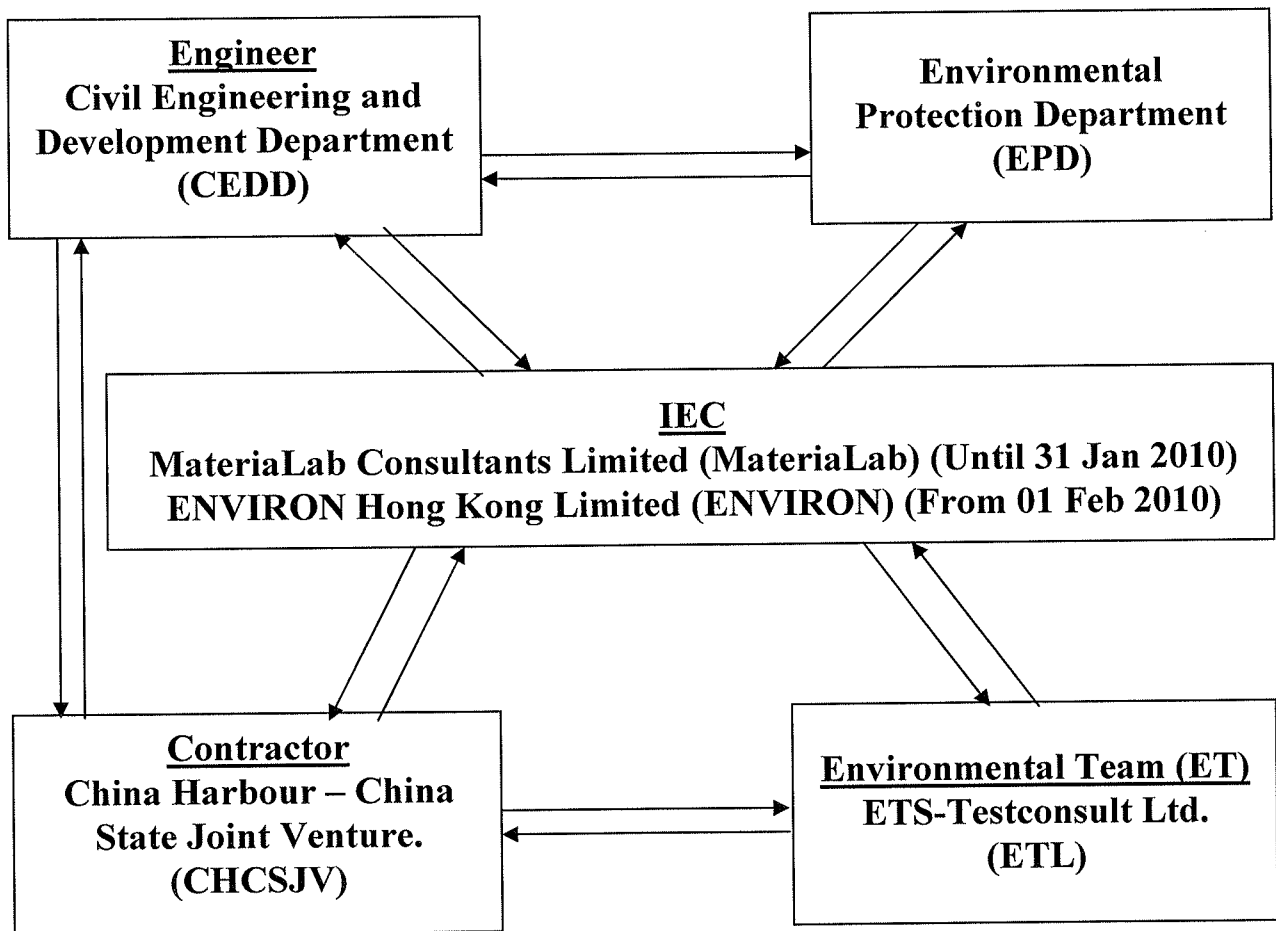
Engineer
Civil Engineering and Development Department (CEDD)

Environmental Protection Department (EPD)

IEC
MateriaLab Consultants Limited (MateriaLab) (Until 31 Jan 2010)
ENVIRON Hong Kong Limited (ENVIRON) (From 01 Feb 2010)

Contractor
China Harbour – China State Joint Venture. (CHCSJV)

Environmental Team (ET)
ETS-Testconsult Ltd. (ETL)